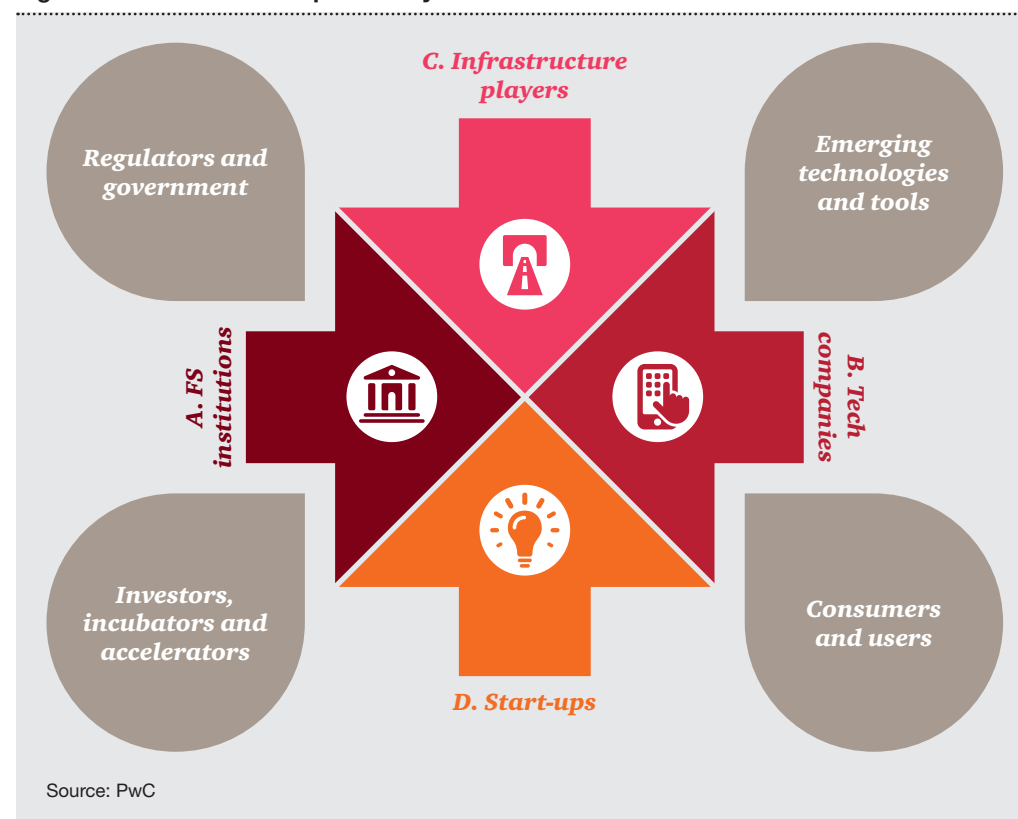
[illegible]

C. Infrastructure players

Regulators and government

Emerging technologies and tools

A. FS institutions

B. Tech companies

Investors, incubators and accelerators

Consumers and users

D. Start-ups

Source: PwC